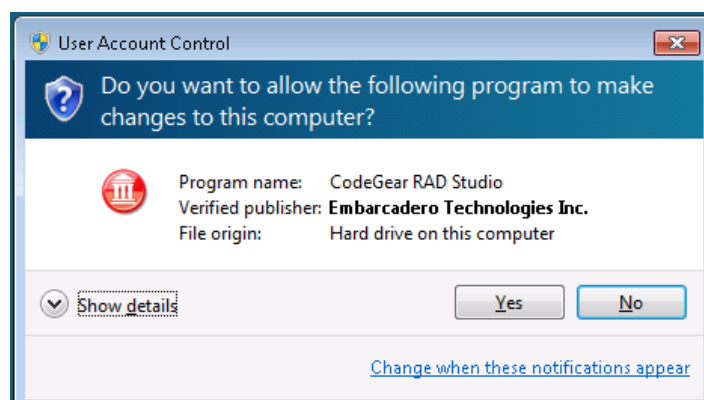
User Account Control

Do you want to allow the following program to make changes to this computer?

| | |
|---|---|
| Program name: | CodeGear RAD Studio |
| Verified publisher: | Embarcadero Technologies Inc. |
| File origin: | Hard drive on this computer |

Show details

Yes

No

Change when these notifications appear